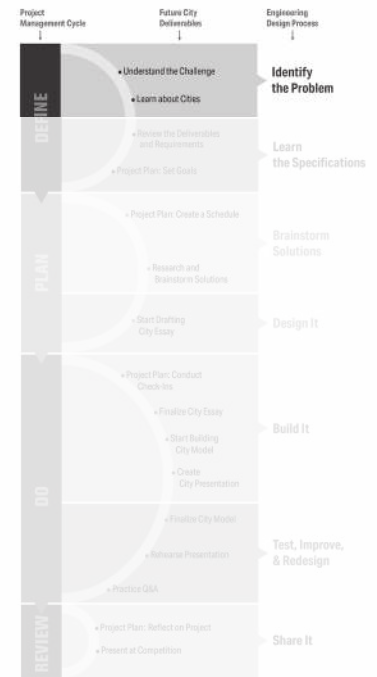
Project Management Cycle
↓

Future City Deliverables
↓

Engineering Design Process
↓

DEFINE

• Understand the Challenge

• Learn about Cities

Identify the Problem

• Review the Deliverables and Requirements

• Project Plan: Set Goals

Learn the Specifications

PLAN

• Project Plan: Create a Schedule

Brainstorm Solutions

• Research and Brainstorm Solutions

• Start Drafting City Essay

Design It

DO

• Project Plan: Conduct Check-Ins

• Finalize City Essay

• Start Building City Model

• Create City Presentation

Build It

• Finalize City Model

• Rehearse Presentation

Test, Improve, & Redesign

• Practice Q&A

REVIEW

• Project Plan: Reflect on Project

• Present at Competition

Share It